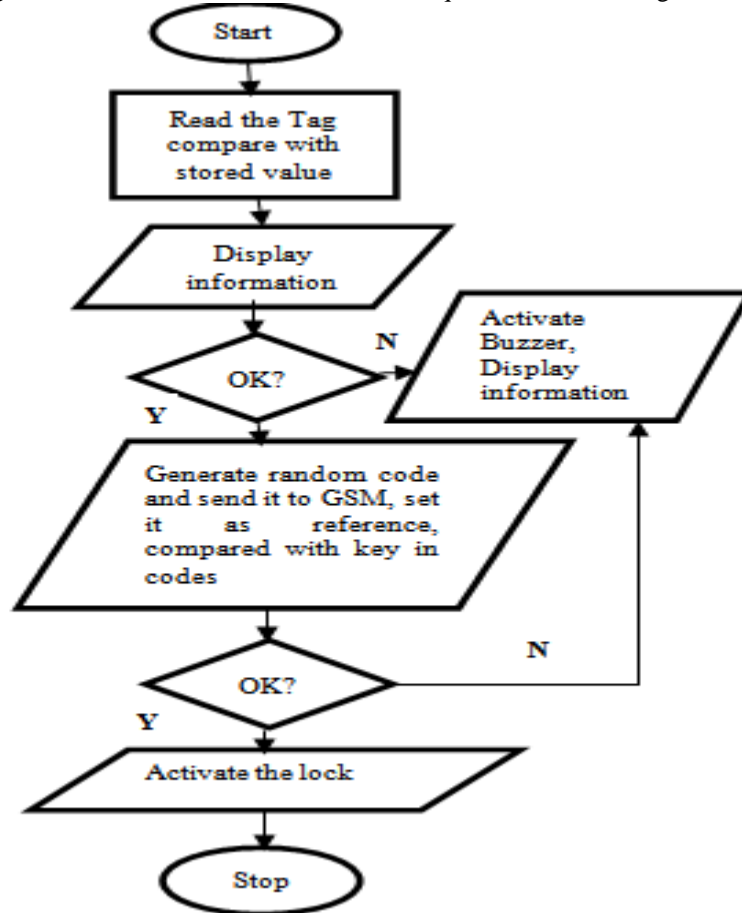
Start

Read the Tag compare with stored value

Display information

OK?

N

Activate Buzzer, Display information

Y

Generate random code and send it to GSM, set it as reference, compared with key in codes

OK?

N

Y

Activate the lock

Stop